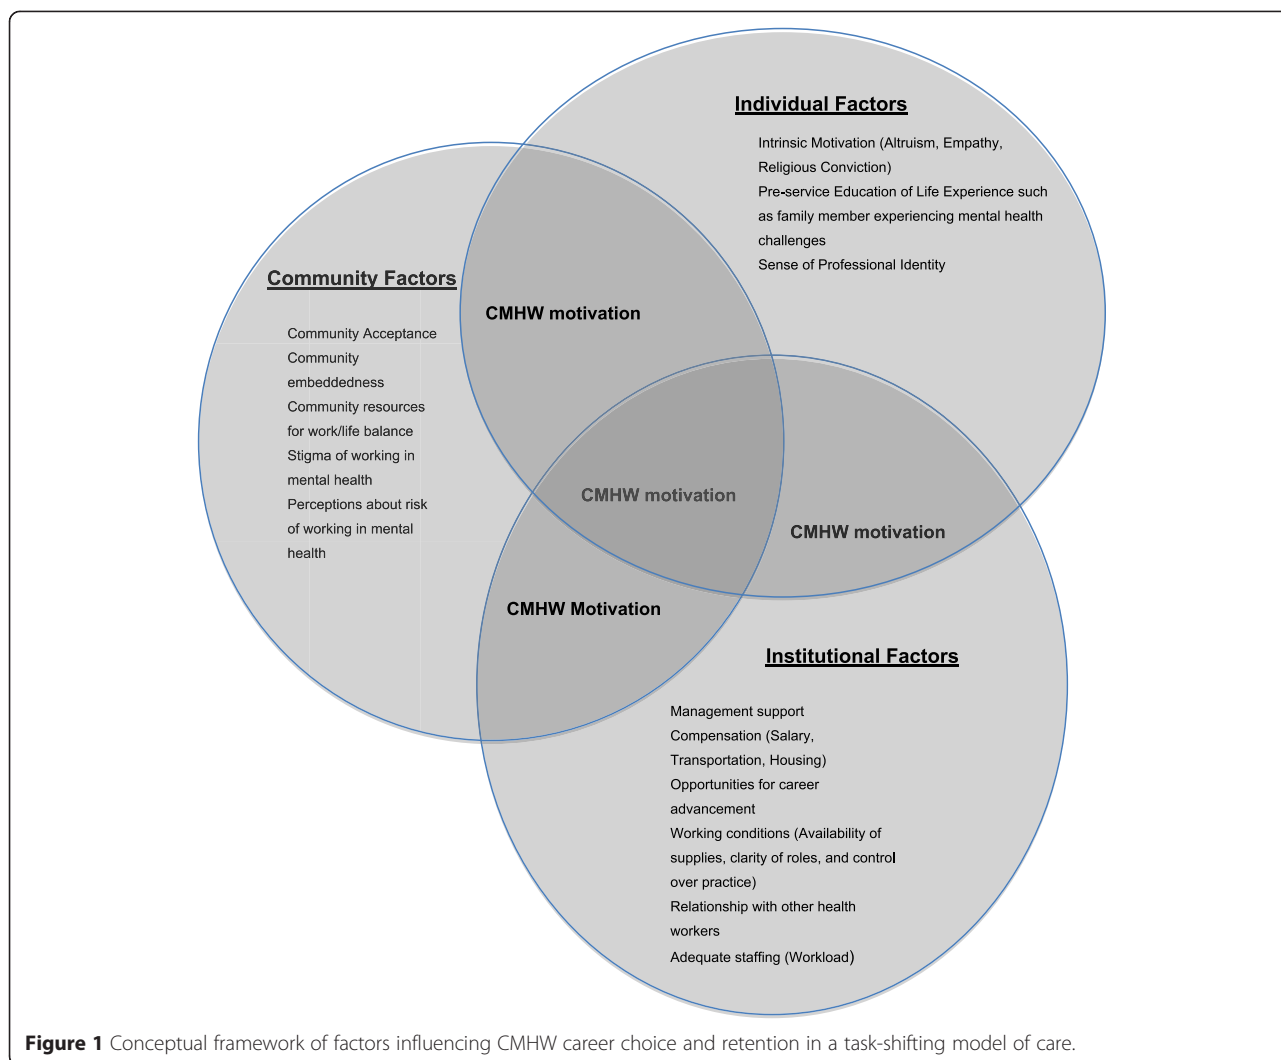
Individual Factors

Intrinsic Motivation (Altruism, Empathy, Religious Conviction)
Pre-service Education of Life Experience such as family member experiencing mental health challenges
Sense of Professional Identity

Community Factors

Community Acceptance
Community embeddedness
Community resources for work/life balance
Stigma of working in mental health
Perceptions about risk of working in mental health

CMHW motivation

CMHW motivation

CMHW motivation

CMHW Motivation

Institutional Factors

Management support
Compensation (Salary, Transportation, Housing)
Opportunities for career advancement
Working conditions (Availability of supplies, clarity of roles, and control over practice)
Relationship with other health workers
Adequate staffing (Workload)

Figure 1 Conceptual framework of factors influencing CMHW career choice and retention in a task-shifting model of care.